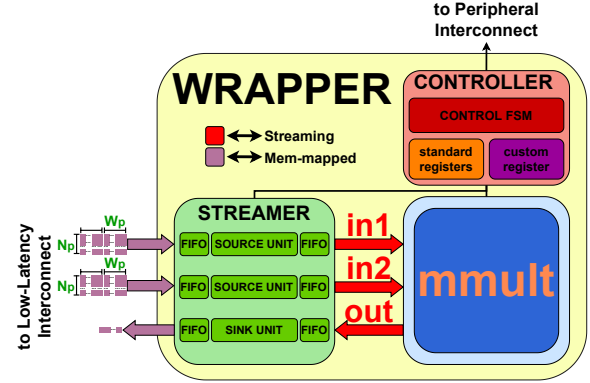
to Peripheral Interconnect

WRAPPER

CONTROLLER

CONTROL FSM

standard registers

custom register

Streaming

Mem-mapped

STREAMER

to Low-Latency Interconnect

$W_P$

$N_P$

$W_P$

$N_P$

FIFO

SOURCE UNIT

FIFO

in1

FIFO

SOURCE UNIT

FIFO

in2

FIFO

SINK UNIT

FIFO

out

mmult